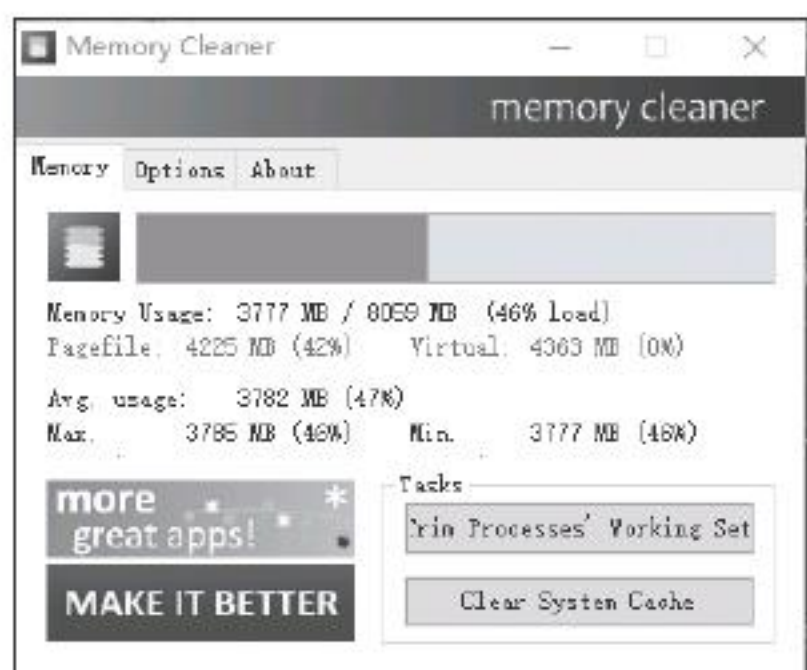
Memory Cleaner

memory cleaner

Memory Options About

Memory Usage: 3777 MB / 8059 MB (46% load)
Pagefile: 4225 MB (42%) Virtual: 4363 MB (0%)

Avg. usage: 3782 MB (47%)
Max. 3785 MB (46%) Min. 3777 MB (46%)

more great apps!

MAKE IT BETTER

Tasks

Trim Processes' Working Set

Clear System Cache